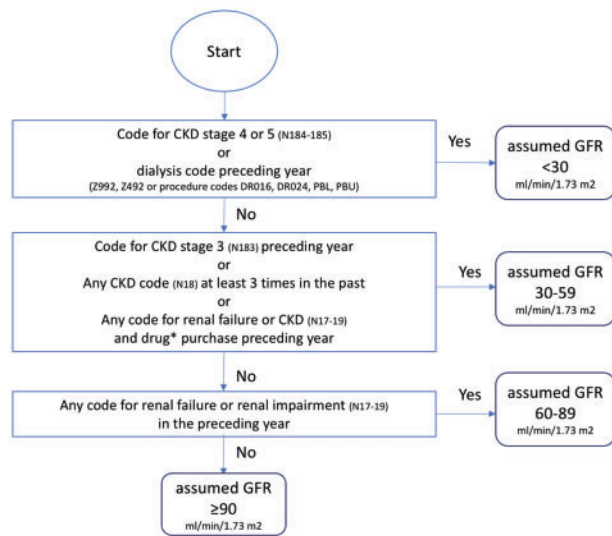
Start

Code for CKD stage 4 or 5 (N184-185)
or
dialysis code preceding year
(Z992, Z492 or procedure codes DR016, DR024, PBL, PBU)

Yes

assumed GFR
<30
ml/min/1.73 m2

No

Code for CKD stage 3 (N183) preceding year
or
Any CKD code (N18) at least 3 times in the past
or
Any code for renal failure or CKD (N17-19)
and drug* purchase preceding year

Yes

assumed GFR
30-59
ml/min/1.73 m2

No

Any code for renal failure or renal impairment (N17-19)
in the preceding year

Yes

assumed GFR
60-89
ml/min/1.73 m2

No

assumed GFR
≥90
ml/min/1.73 m2